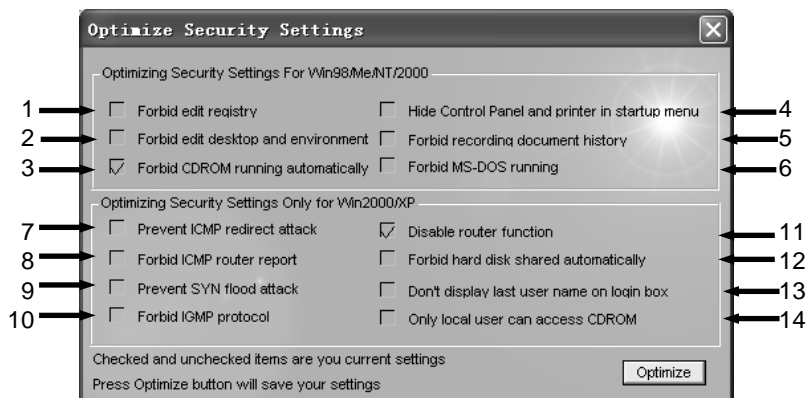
Optimize Security Settings

Optimizing Security Settings For Win98/Me/NT/2000

1 Forbid edit registry
2 Forbid edit desktop and environment
3 Forbid CDROM running automatically
4 Hide Control Panel and printer in startup menu
5 Forbid recording document history
6 Forbid MS-DOS running

Optimizing Security Settings Only for Win2000/XP

7 Prevent ICMP redirect attack
8 Forbid ICMP router report
9 Prevent SYN flood attack
10 Forbid IGMP protocol
11 Disable router function
12 Forbid hard disk shared automatically
13 Don't display last user name on login box
14 Only local user can access CDROM

Checked and unchecked items are you current settings
Press Optimize button will save your settings

Optimize